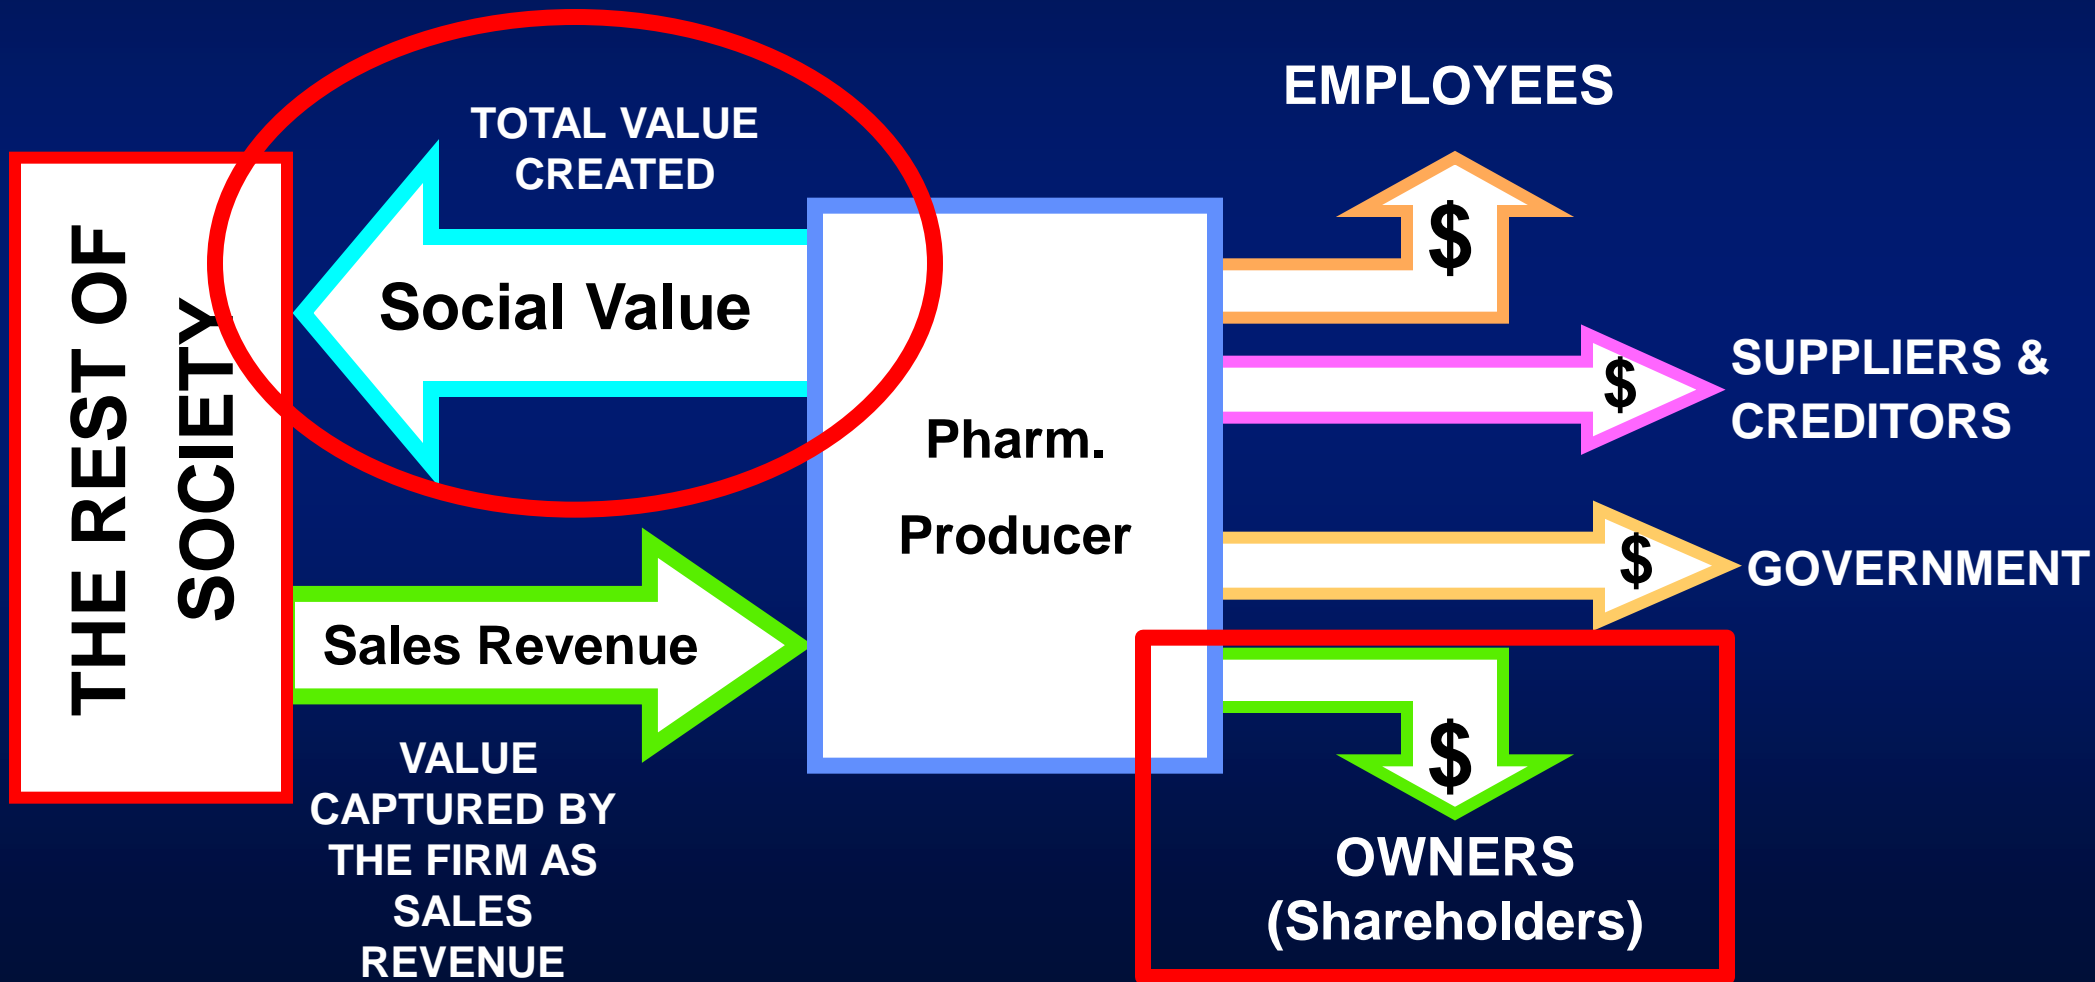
THE REST OF SOCIETY

TOTAL VALUE CREATED

Social Value

Sales Revenue

VALUE CAPTURED BY THE FIRM AS SALES REVENUE

Pharm. Producer

EMPLOYEES

$

$

SUPPLIERS & CREDITORS

$

GOVERNMENT

$

OWNERS (Shareholders)